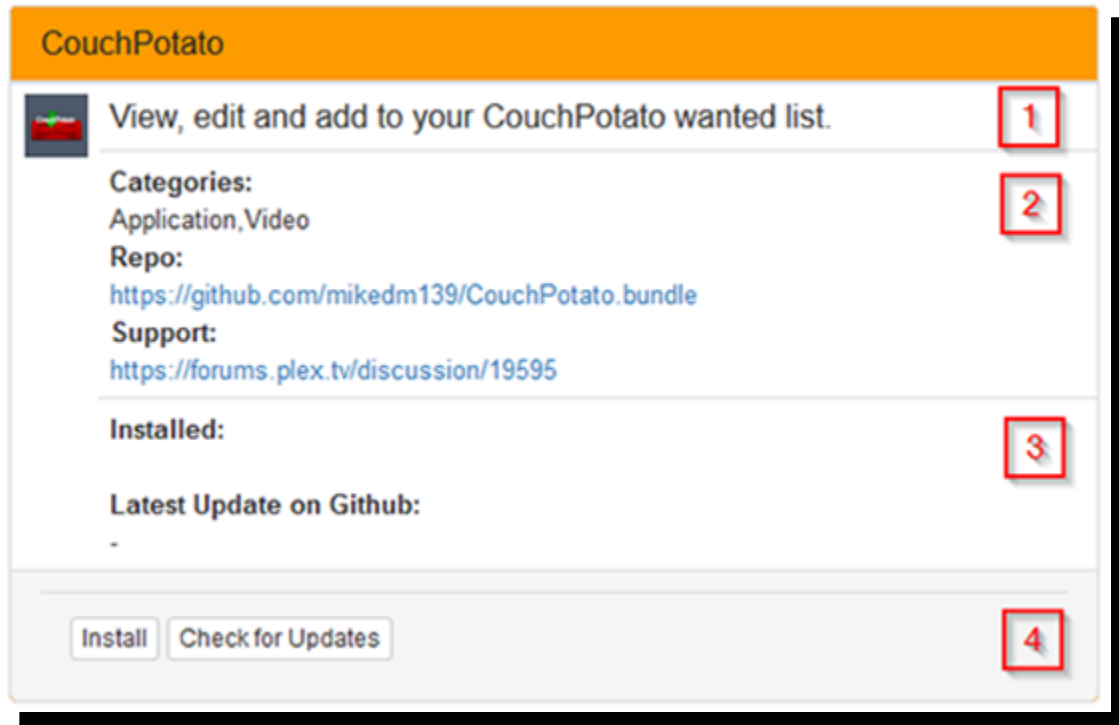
CouchPotato

View, edit and add to your CouchPotato wanted list.

1

Categories:
Application,Video
Repo:
https://github.com/mikedm139/CouchPotato.bundle
Support:
https://forums.plex.tv/discussion/19595

2

Installed:

Latest Update on Github:
-

3

Install Check for Updates

4